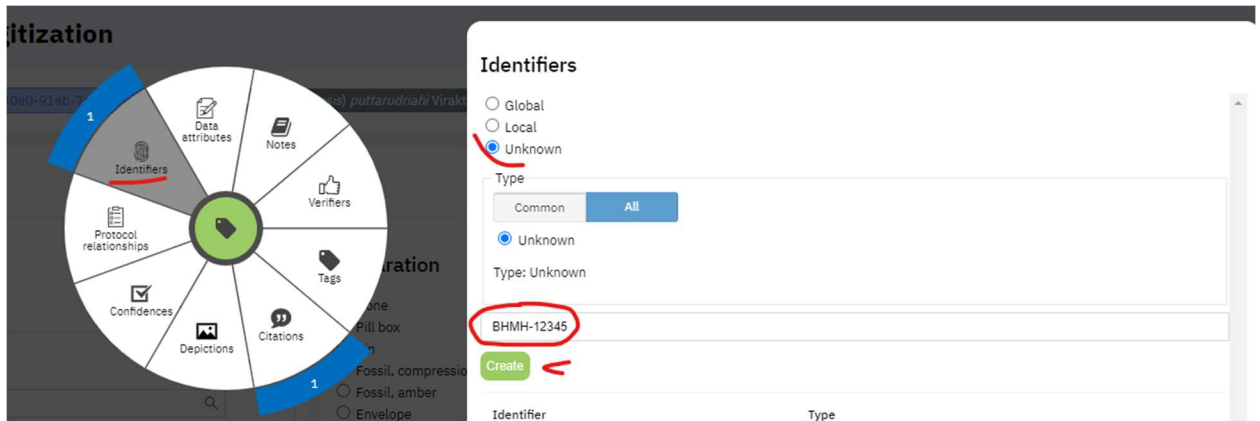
itization

0a0-91eb-7 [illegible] sis) puttarudriahi Virakt

1

Data attributes

Notes

Identifiers

Verifiers

Protocol relationships

Tags

Confidences

Depictions

Citations

1

aration

one

Pill box

n

Fossil, compressio

Fossil, amber

Envelope

Identifiers

Global

Local

Unknown

Type

Common

All

Unknown

Type: Unknown

BHMH-12345

Create

Identifier

Type